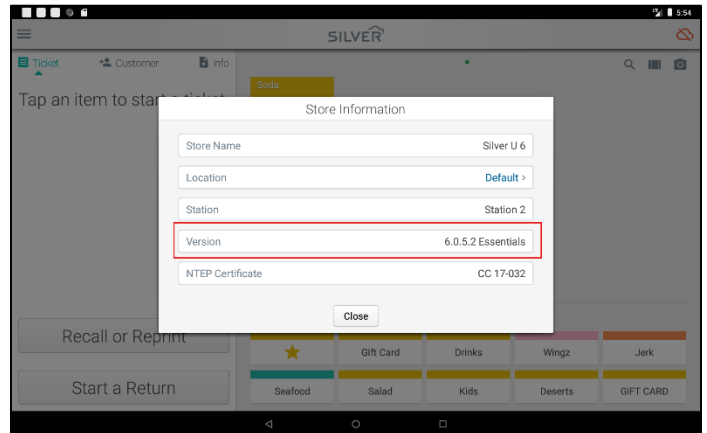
5:54

SILVER

Ticket
Customer
Info

Tap an item to start a ticket

Soda

Store Information

| Store Name | Silver U 6 |
|---|---|
| Location | Default > |
| Station | Station 2 |
| Version | 6.0.5.2 Essentials |
| NTEP Certificate | CC 17-032 |

Close

Recall or Reprint

Start a Return

Gift Card
Drinks
Wingz
Jerk
Seafood
Salad
Kids
Deserts
GIFT CARD